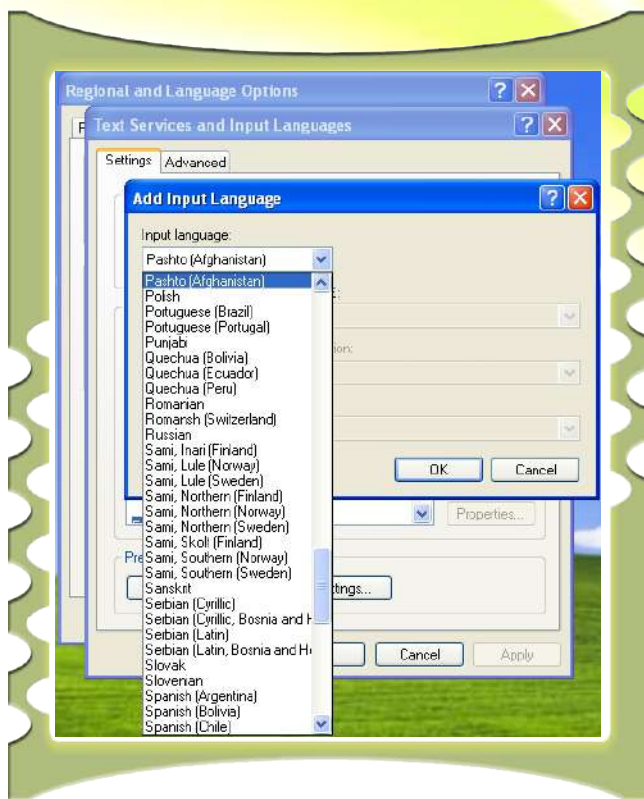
Regional and Language Options

Text Services and Input Languages

Settings Advanced

Add Input Language

Input language:

Pashto (Afghanistan)

Pashto (Afghanistan)
Polish
Portuguese (Brazil)
Portuguese (Portugal)
Punjabi
Quechua (Bolivia)
Quechua (Ecuador)
Quechua (Peru)
Romanian
Romansh (Switzerland)
Russian
Sami, Inari (Finland)
Sami, Lule (Norway)
Sami, Lule (Sweden)
Sami, Northern (Finland)
Sami, Northern (Norway)
Sami, Northern (Sweden)
Sami, Skolt (Finland)
Sami, Southern (Norway)
Sami, Southern (Sweden)
Sanskrit
Serbian (Cyrillic)
Serbian (Cyrillic, Bosnia and H
Serbian (Latin)
Serbian (Latin, Bosnia and He
Slovak
Slovenian
Spanish (Argentina)
Spanish (Bolivia)
Spanish (Chile)

OK Cancel

Properties...

Pre

ttings...

Cancel Apply